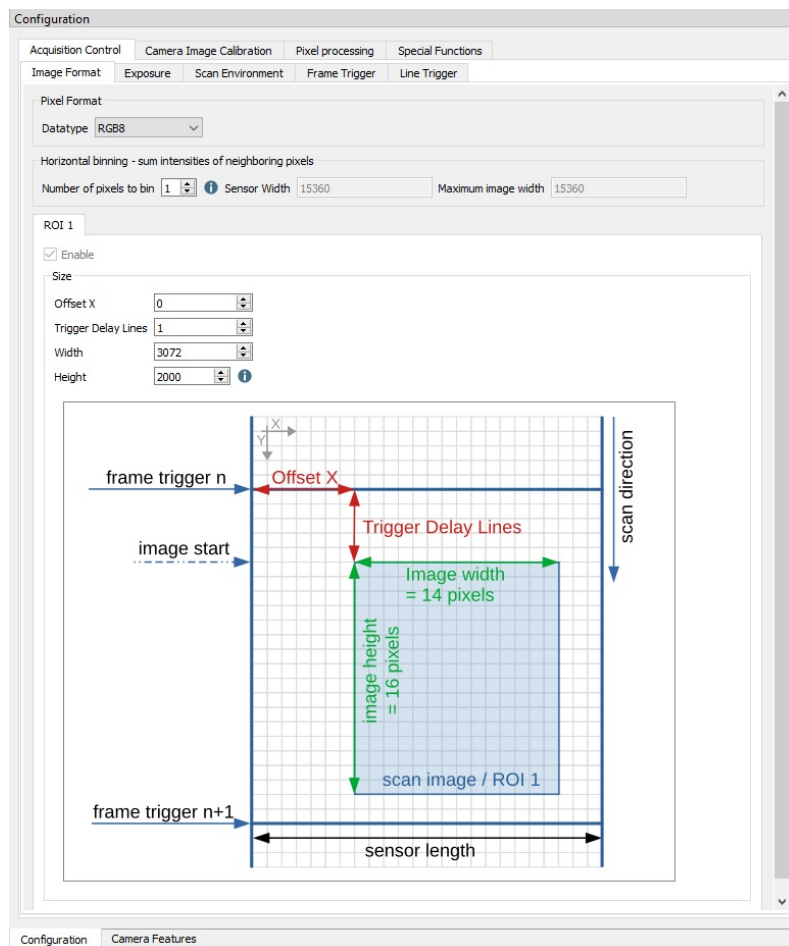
Configuration

Acquisition Control | Camera Image Calibration | Pixel processing | Special Functions

Image Format | Exposure | Scan Environment | Frame Trigger | Line Trigger

Pixel Format

Datatype RGB8

Horizontal binning - sum intensities of neighboring pixels

Number of pixels to bin 1 Sensor Width 15360 Maximum image width 15360

ROI 1

Enable

Size

Offset X 0

Trigger Delay Lines 1

Width 3072

Height 2000

X

Y

frame trigger n

Offset X

scan direction

Trigger Delay Lines

image start

Image width
= 14 pixels

image height
= 16 pixels

scan image / ROI 1

frame trigger n+1

sensor length

Configuration | Camera Features